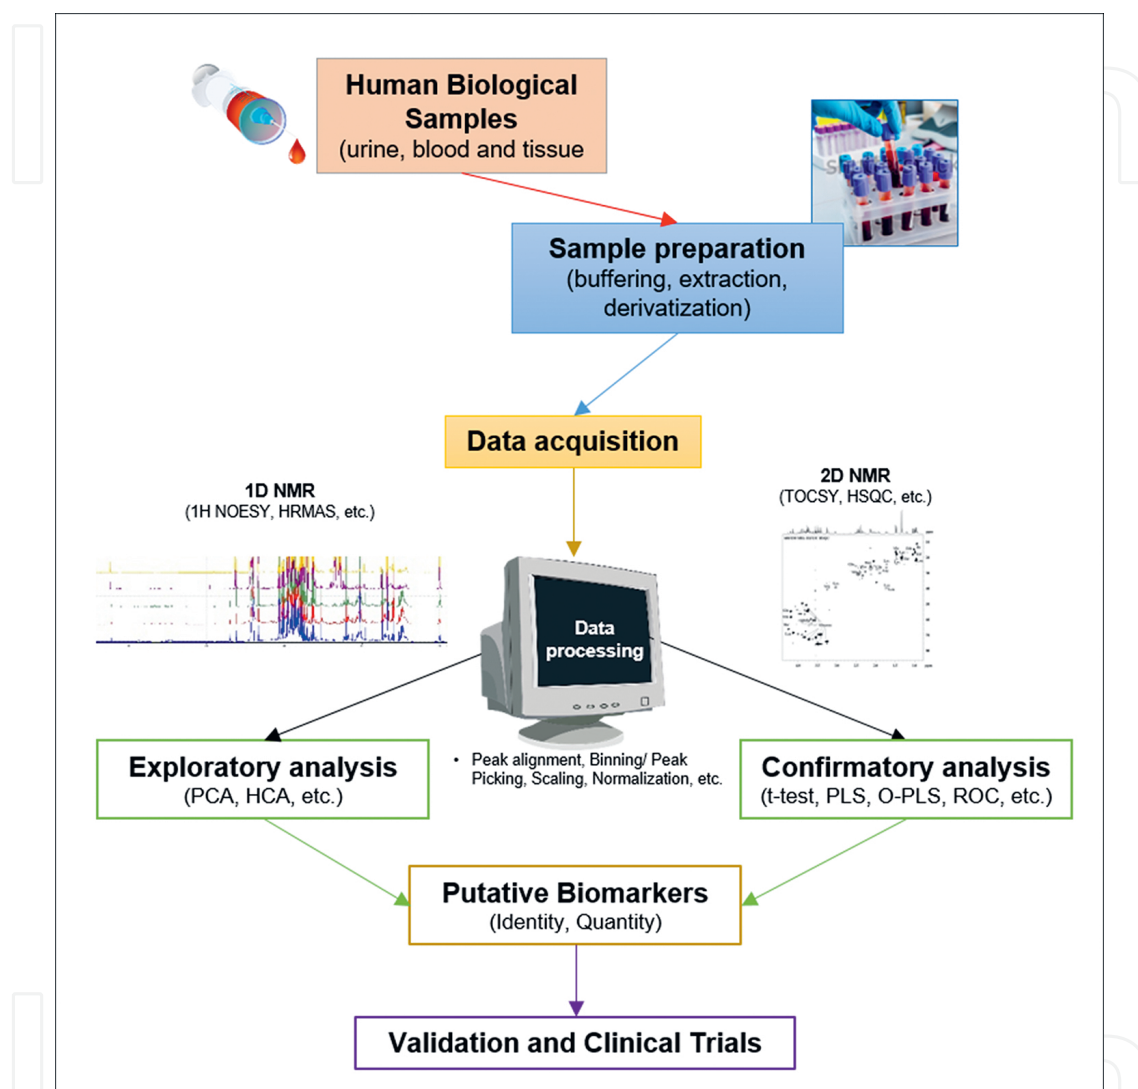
Human Biological Samples
(urine, blood and tissue

Sample preparation
(buffering, extraction, derivatization)

Data acquisition

1D NMR
(1H NOESY, HRMAS, etc.)

2D NMR
(TOCSY, HSQC, etc.)

Data processing

Exploratory analysis
(PCA, HCA, etc.)

• Peak alignment, Binning/ Peak Picking, Scaling, Normalization, etc.

Confirmatory analysis
(t-test, PLS, O-PLS, ROC, etc.)

Putative Biomarkers
(Identity, Quantity)

Validation and Clinical Trials